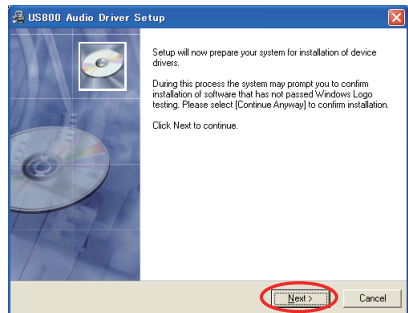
US800 Audio Driver Setup

Setup will now prepare your system for installation of device drivers.

During this process the system may prompt you to confirm installation of software that has not passed Windows Logo testing. Please select [Continue Anyway] to confirm installation.

Click Next to continue.

Next >

Cancel